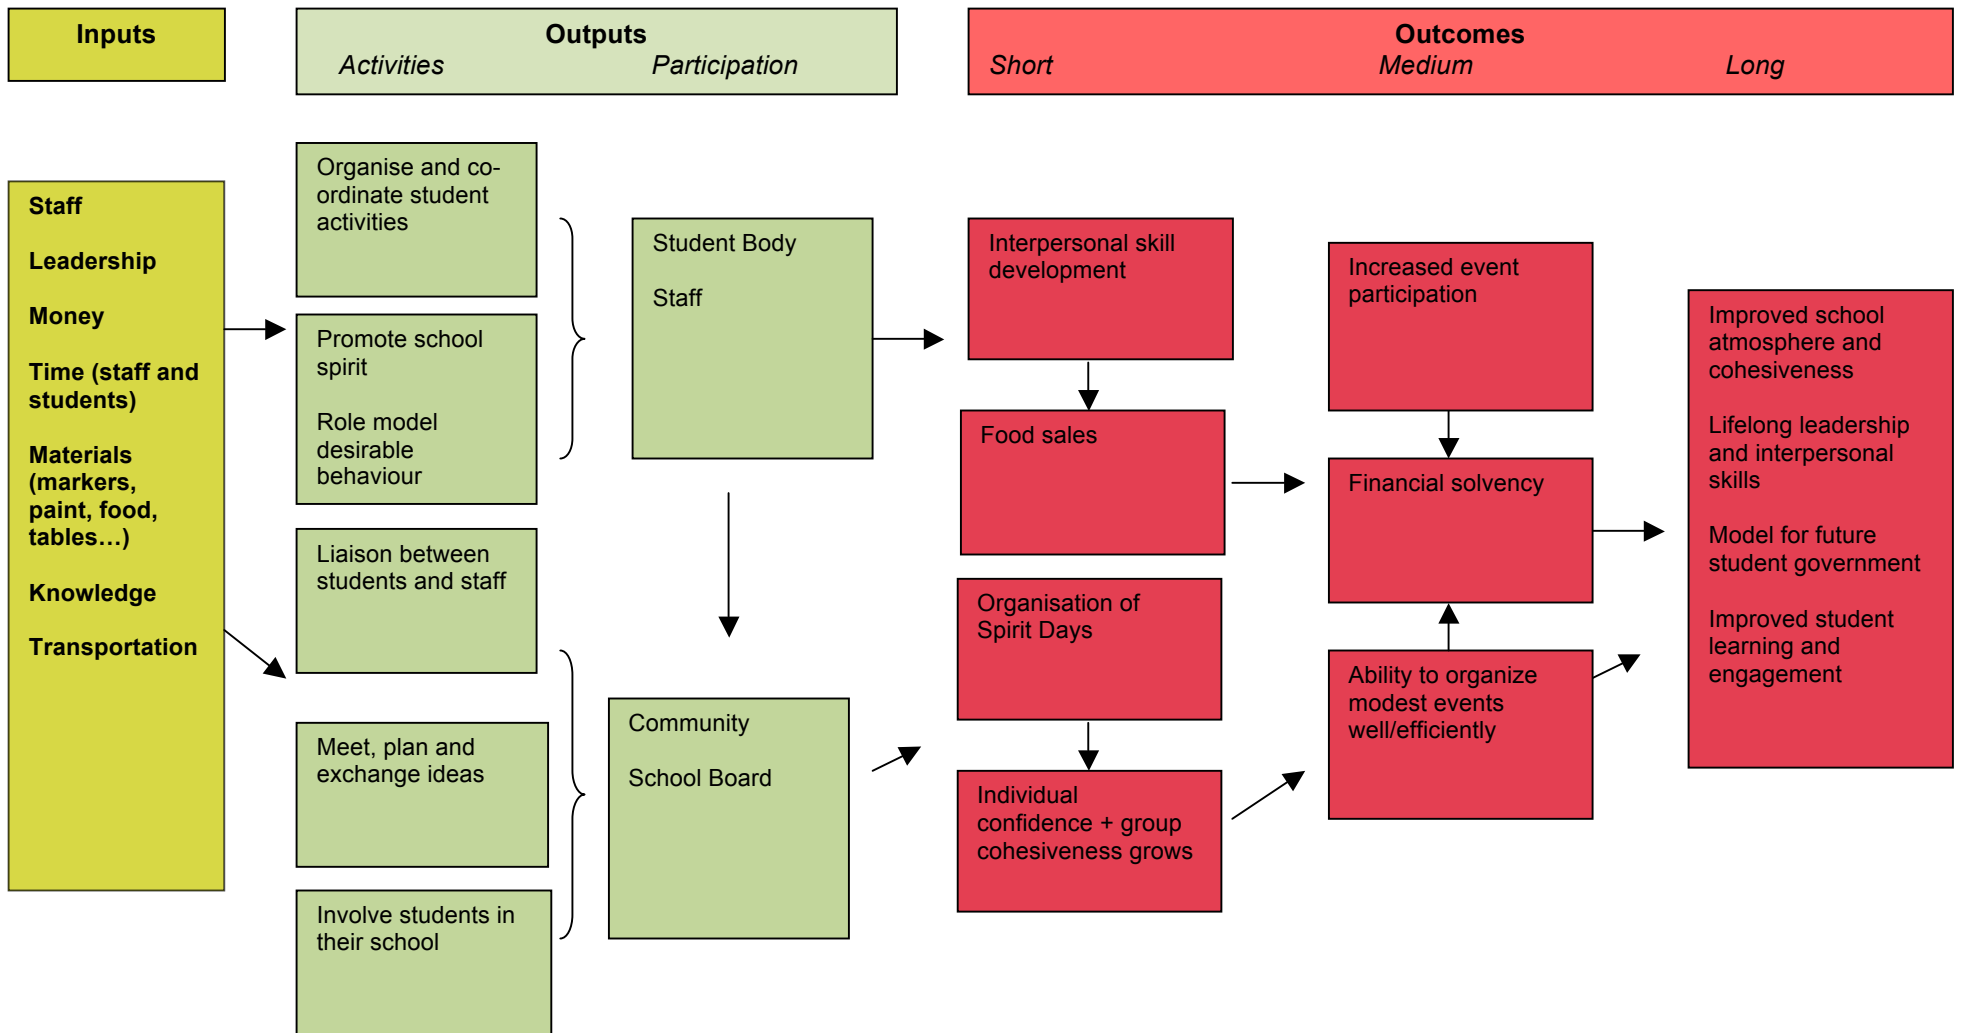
Inputs

Outputs
Activities Participation

Outcomes
Short Medium Long

Staff

Leadership

Money

Time (staff and students)

Materials (markers, paint, food, tables…)

Knowledge

Transportation

Organise and co-ordinate student activities

Promote school spirit

Role model desirable behaviour

Liaison between students and staff

Meet, plan and exchange ideas

Involve students in their school

Student Body

Staff

Community

School Board

Interpersonal skill development

Food sales

Organisation of Spirit Days

Individual confidence + group cohesiveness grows

Increased event participation

Financial solvency

Ability to organize modest events well/efficiently

Improved school atmosphere and cohesiveness

Lifelong leadership and interpersonal skills

Model for future student government

Improved student learning and engagement